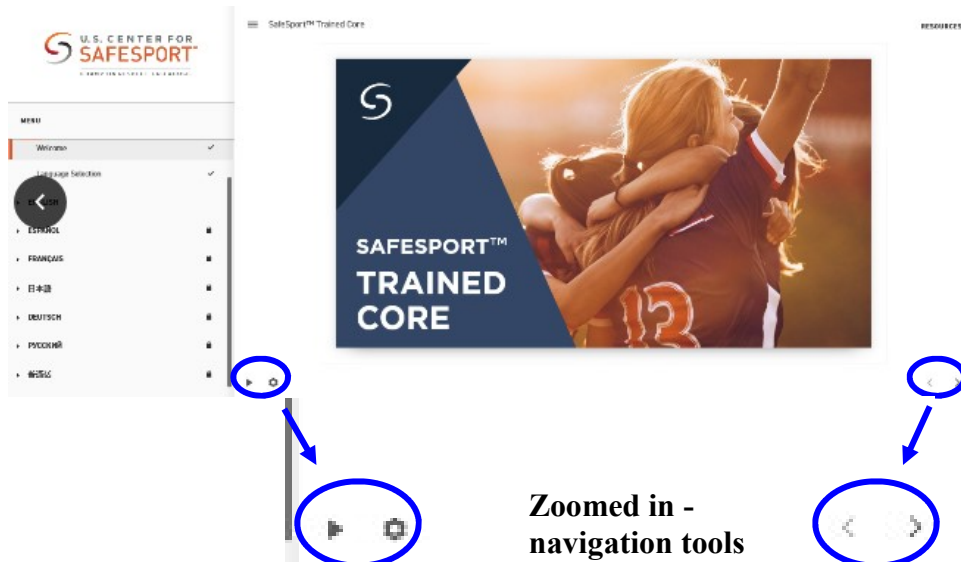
U.S. CENTER FOR SAFESPORT

SafeSport™ Trained Core

RESOURCES

MENU

Welcome

Language Selection

ENGLISH

ESPAÑOL

FRANÇAIS

日本語

DEUTSCH

РУССКИЙ

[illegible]

SAFESPORT™ TRAINED CORE

13

Zoomed in - navigation tools